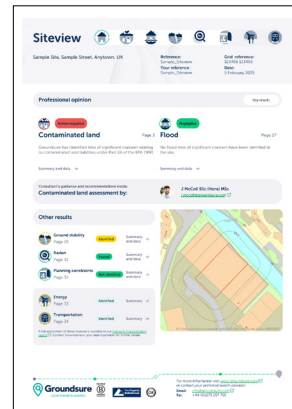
Siteview

Sample Site, Sample Street, Anytown, UK

Reference: Sample_Siteview
Your reference: Sample_Siteview
Grid reference: 321456 123456
Date: 5 February 2020

Professional opinion

Key results

Action required
Contaminated land
Page 3

Groundsure has identified sites of significant concern relating to contaminated land liabilities under Part 2A of the EPA 1990.

Summary and data

Negligible
Flood
Page 27

No flood risk of significant concern have been identified at the site.

Summary and data

Consultant's guidance and recommendations inside.
Contaminated land assessment by:

J McColl BSc (Hons) MSc
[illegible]

Other results

Ground stability
Page 30
Identified
Summary and data

Radon
Page 31
Passed
Summary and data

Planning constraints
Page 32
Not identified
Summary and data

Energy
Page 33
Identified
Summary and data

Transportation
Page 35
Identified
Summary and data

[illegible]

Groundsure

For more information visit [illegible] or contact your preferred search provider
Email: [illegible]
Tel: 44 (0)1273 257 755